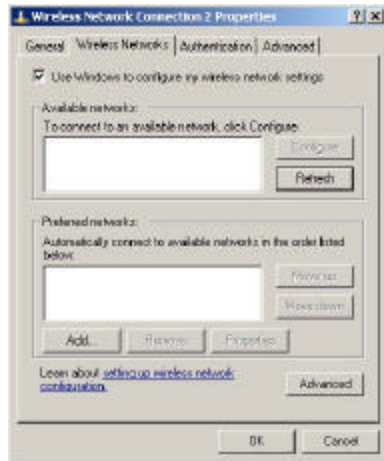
Wireless Network Connection 2 Properties

?X

General | Wireless Networks | Authentication | Advanced

☑ Use Windows to configure my wireless network settings

Available networks:

To connect to an available network, click Configure.

Configure

Refresh

Preferred networks:

Automatically connect to available networks in the order listed below:

Move up

Move down

Add...

Remove

Properties

Learn about setting up wireless network configuration.

Advanced

OK

Cancel